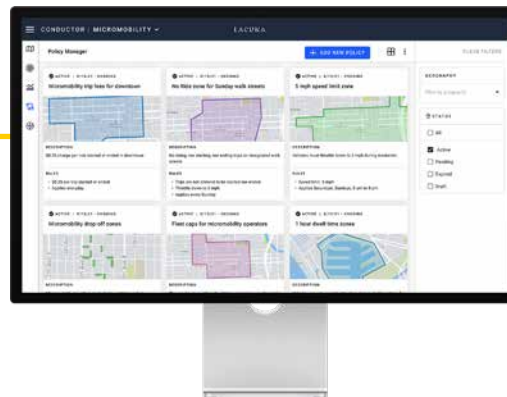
CONDUCTOR | MICROMOBILITY

LACUNA

Policy Manager

+ ADD NEW POLICY

CLEAR FILTERS

ACTIVE
Micromobility trip fees for downtown

DESCRIPTION
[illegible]

RULES
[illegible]

ACTIVE
No Ride zone for Sunday walk streets

DESCRIPTION
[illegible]

RULES
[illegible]

ACTIVE
5 mph speed limit zone

DESCRIPTION
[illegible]

RULES
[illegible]

ACTIVE
Micromobility drop off zones

DESCRIPTION

ACTIVE
Fleet caps for micromobility operators

DESCRIPTION

ACTIVE
1 hour dwell time zones

DESCRIPTION

GEOGRAPHY

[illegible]

STATUS

All

Active

Pending

Expired

Draft